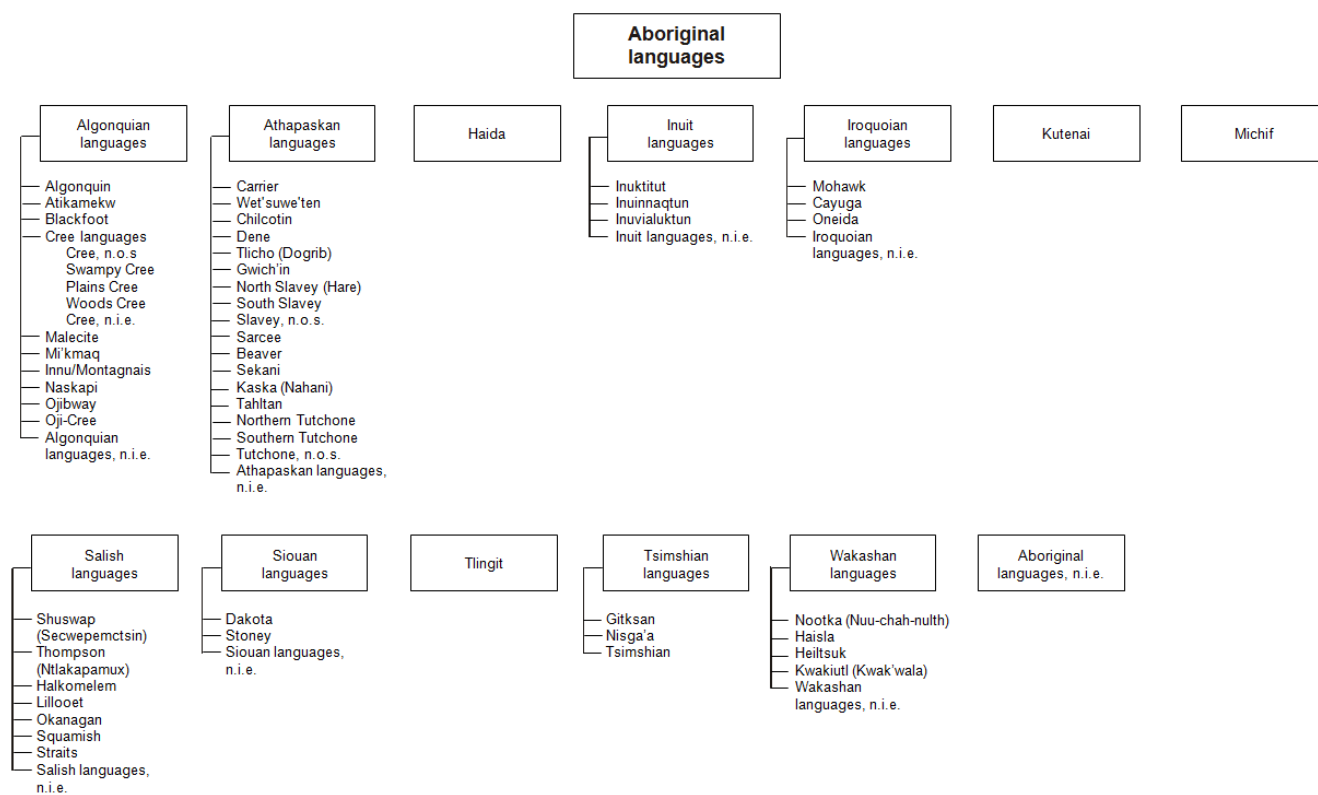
Aboriginal languages

Algonquian languages
Algonquin
Atikamekw
Blackfoot
Cree languages
Cree, n.o.s
Swampy Cree
Plains Cree
Woods Cree
Cree, n.i.e.
Malecite
Mi'kmaq
Innu/Montagnais
Naskapi
Ojibway
Oji-Cree
Algonquian languages, n.i.e.

Athapaskan languages
Carrier
Wet'suwe'ten
Chilcotin
Dene
Tlicho (Dogrib)
Gwich'in
North Slavey (Hare)
South Slavey
Slavey, n.o.s.
Sarcee
Beaver
Sekani
Kaska (Nahani)
Tahltan
Northern Tutchone
Southern Tutchone
Tutchone, n.o.s.
Athapaskan languages, n.i.e.

Haida

Inuit languages
Inuktitut
Inuinnaqtun
Inuvialuktun
Inuit languages, n.i.e.

Iroquoian languages
Mohawk
Cayuga
Oneida
Iroquoian languages, n.i.e.

Kutenai

Michif

Salish languages
Shuswap (Secwepemctsin)
Thompson (Ntlakapamux)
Halkomelem
Lillooet
Okanagan
Squamish
Straits
Salish languages, n.i.e.

Siouan languages
Dakota
Stoney
Siouan languages, n.i.e.

Tlingit

Tsimshian languages
Gitksan
Nisga'a
Tsimshian

Wakashan languages
Nootka (Nuu-chah-nulth)
Haisla
Heiltsuk
Kwakiutl (Kwak'wala)
Wakashan languages, n.i.e.

Aboriginal languages, n.i.e.